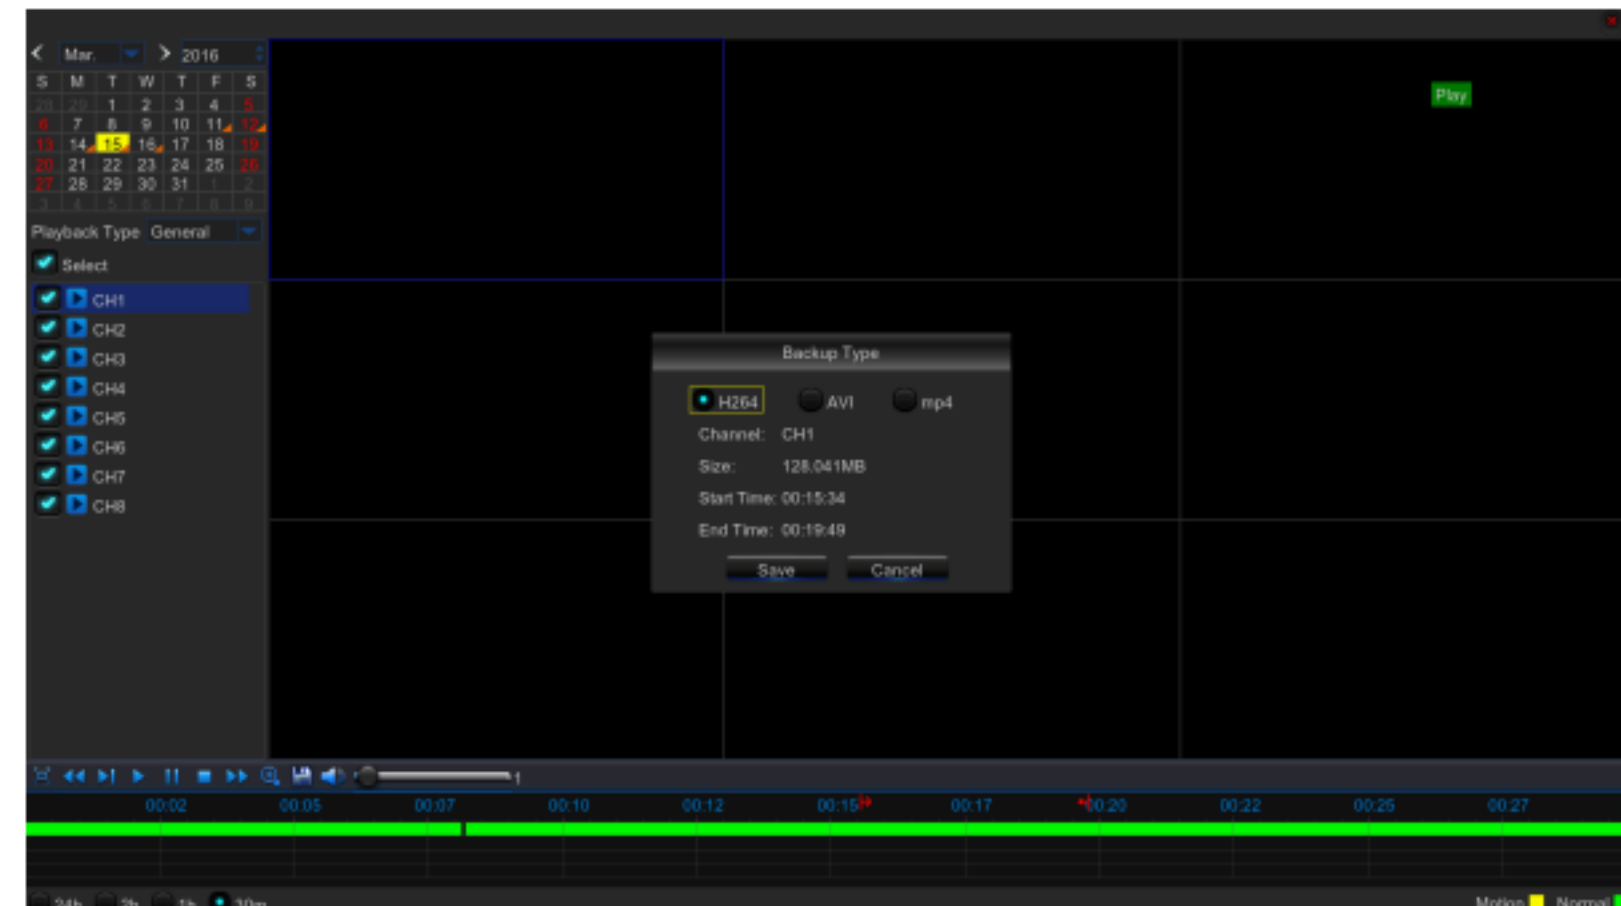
Mar. 2016

| S | M | T | W | T | F | S |
|---|---|---|---|---|---|---|
| 28 | 29 | 1 | 2 | 3 | 4 | 5 |
| 6 | 7 | 8 | 9 | 10 | 11 | 12 |
| 13 | 14 | 15 | 16 | 17 | 18 | 19 |
| 20 | 21 | 22 | 23 | 24 | 25 | 26 |
| 27 | 28 | 29 | 30 | 31 | 1 | 2 |
| 3 | 4 | 5 | 6 | 7 | 8 | 9 |

Playback Type General

Select

CH1

CH2

CH3

CH4

CH5

CH6

CH7

CH8

Play

Backup Type

H264 AVI mp4

Channel: CH1

Size: 128.041MB

Start Time: 00:15:34

End Time: 00:19:49

Save Cancel

00:02 00:05 00:07 00:10 00:12 00:15 00:17 00:20 00:22 00:25 00:27

24h 2h 1h 30m

Motion Normal